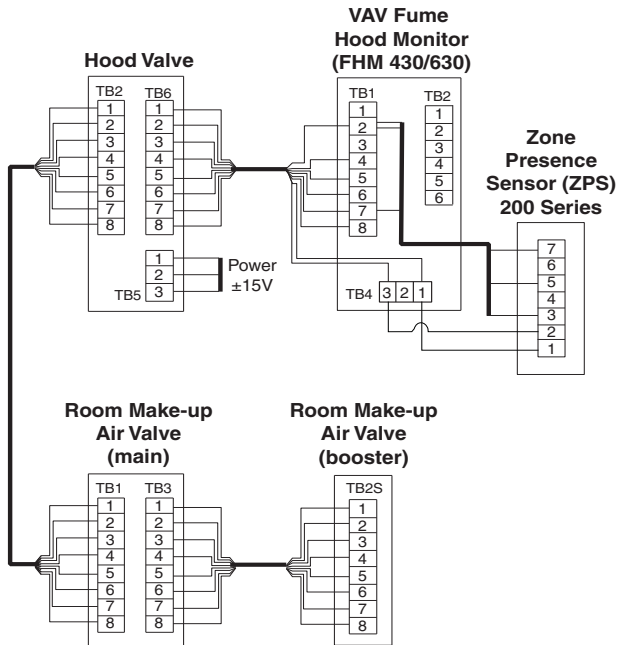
Hood Valve

TB2
1
2
3
4
5
6
7
8

TB6
1
2
3
4
5
6
7
8

TB5
1
2
3

Power
±15V

VAV Fume Hood Monitor (FHM 430/630)

TB1
1
2
3
4
5
6
7
8

TB2
1
2
3
4
5
6

TB4 3 2 1

Zone Presence Sensor (ZPS) 200 Series

7
6
5
4
3
2
1

Room Make-up Air Valve (main)

TB1
1
2
3
4
5
6
7
8

TB3
1
2
3
4
5
6
7
8

Room Make-up Air Valve (booster)

TB2S
1
2
3
4
5
6
7
8